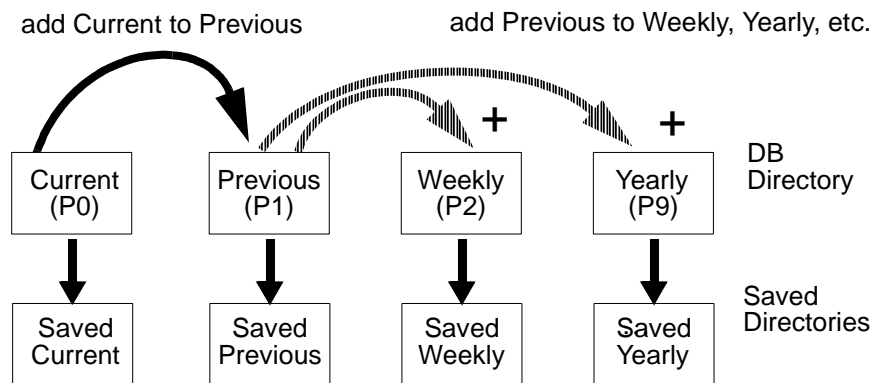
add Current to Previous

add Previous to Weekly, Yearly, etc.

+

+

Current (P0)

Previous (P1)

Weekly (P2)

Yearly (P9)

DB Directory

Saved Directories

Saved Current

Saved Previous

Saved Weekly

Saved Yearly